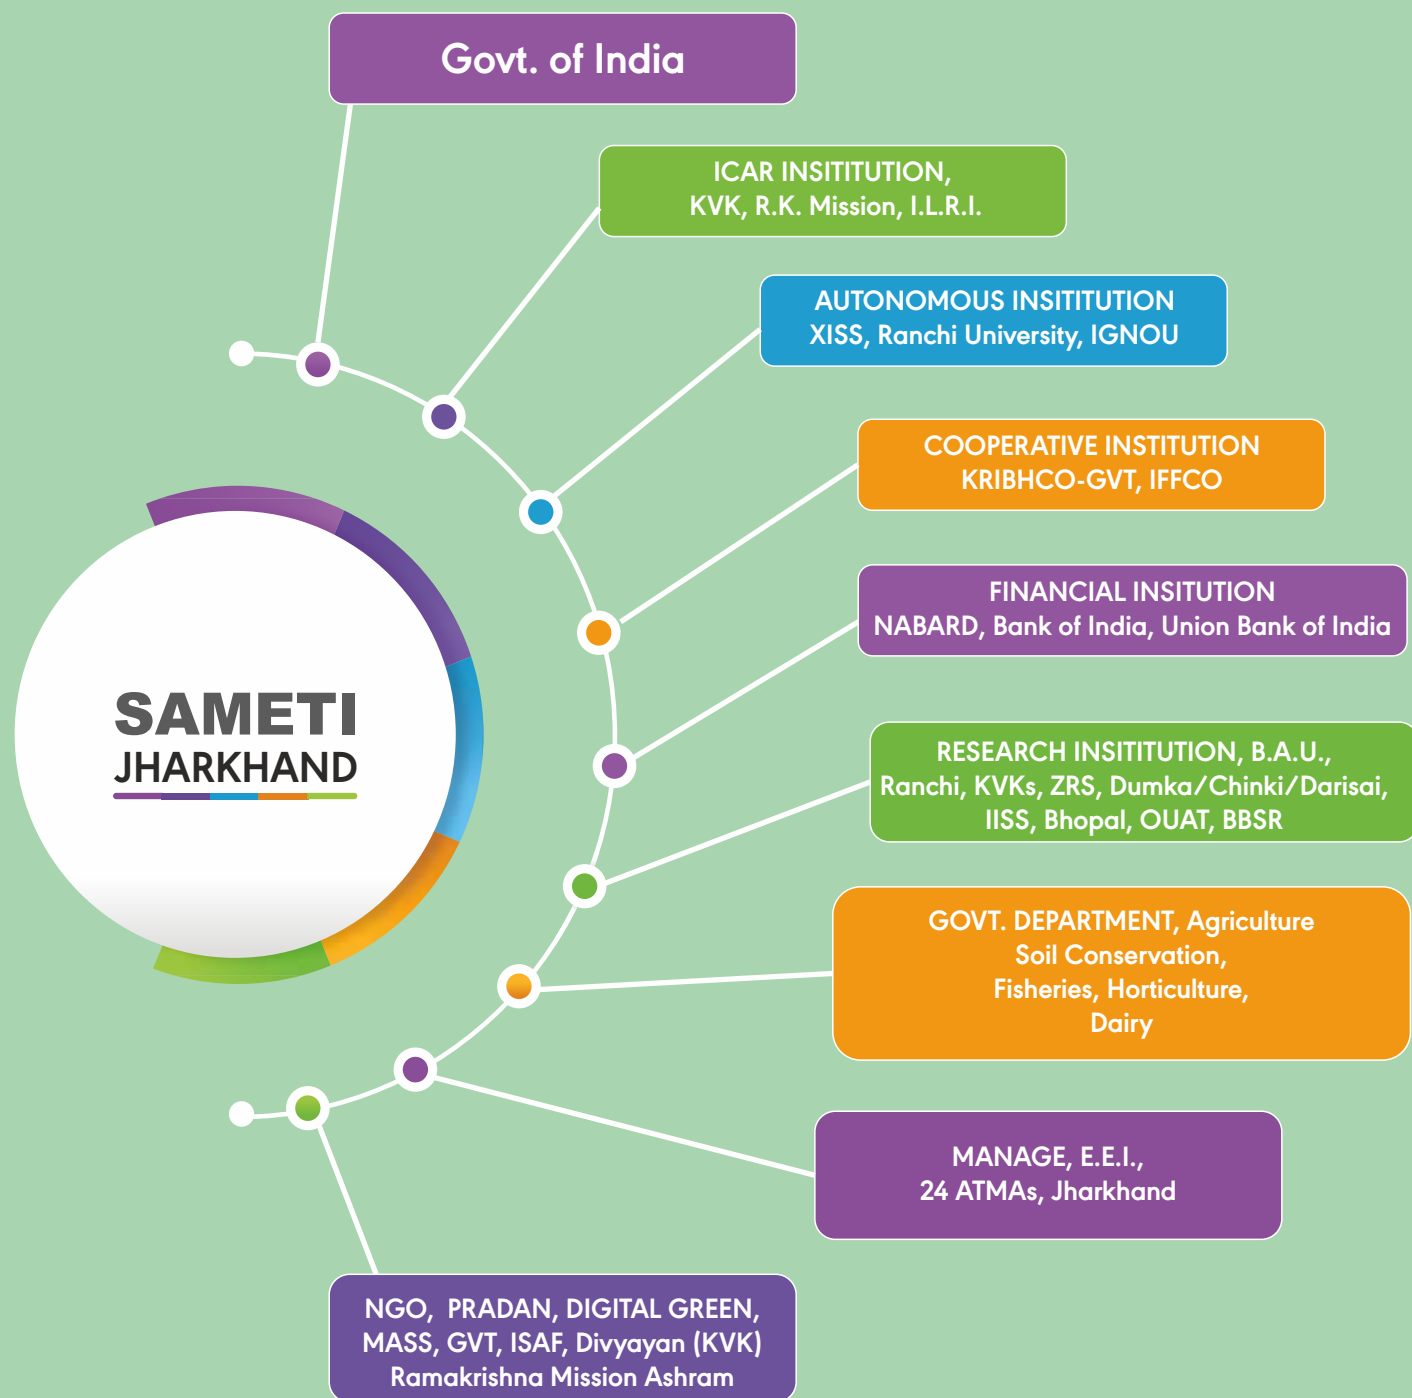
Govt. of India

ICAR INSITITUTION, KVK, R.K. Mission, I.L.R.I.

AUTONOMOUS INSITITUTION XISS, Ranchi University, IGNOU

COOPERATIVE INSTITUTION KRIBHCO-GVT, IFFCO

FINANCIAL INSITUTION NABARD, Bank of India, Union Bank of India

SAMETI JHARKHAND

RESEARCH INSITITUTION, B.A.U., Ranchi, KVKs, ZRS, Dumka/Chinki/Darisai, IISS, Bhopal, OUAT, BBSR

GOVT. DEPARTMENT, Agriculture Soil Conservation, Fisheries, Horticulture, Dairy

MANAGE, E.E.I., 24 ATMAs, Jharkhand

NGO, PRADAN, DIGITAL GREEN, MASS, GVT, ISAF, Divyayan (KVK) Ramakrishna Mission Ashram